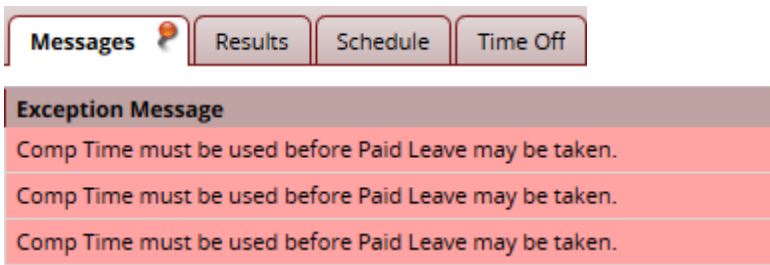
Messages | Results | Schedule | Time Off

| Exception Message |
|---|
| Comp Time must be used before Paid Leave may be taken. |
| Comp Time must be used before Paid Leave may be taken. |
| Comp Time must be used before Paid Leave may be taken. |